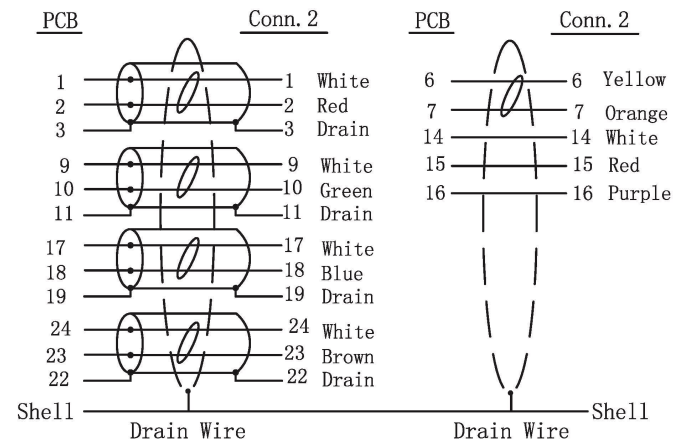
PCB Conn. 2

1 1 White
2 2 Red
3 3 Drain

9 9 White
10 10 Green
11 11 Drain

17 17 White
18 18 Blue
19 19 Drain

24 24 White
23 23 Brown
22 22 Drain

PCB Conn. 2

6 6 Yellow
7 7 Orange
14 14 White
15 15 Red
16 16 Purple

Shell Shell
Drain Wire Drain Wire